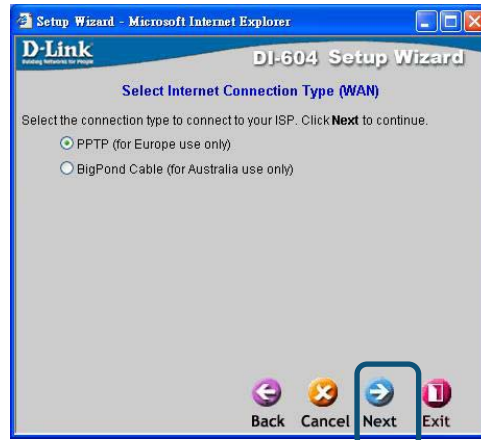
Setup Wizard - Microsoft Internet Explorer

D-Link
Building Networks for People

DI-604 Setup Wizard

Select Internet Connection Type (WAN)

Select the connection type to connect to your ISP. Click **Next** to continue.

PPTP (for Europe use only)

BigPond Cable (for Australia use only)

Back Cancel Next Exit